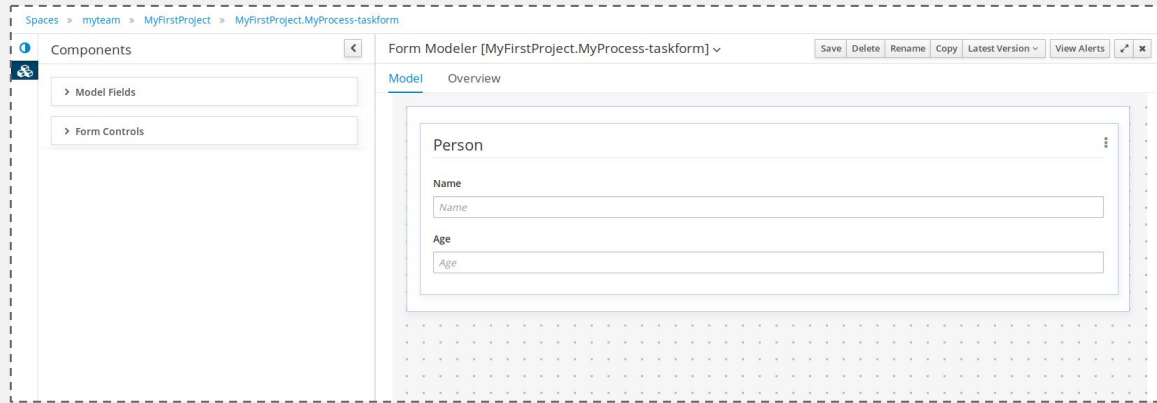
Spaces » myteam » MyFirstProject » MyFirstProject.MyProcess-taskform

Components

> Model Fields

> Form Controls

Form Modeler [MyFirstProject.MyProcess-taskform]

Save Delete Rename Copy Latest Version View Alerts

Model Overview

Person

Name

Name

Age

Age